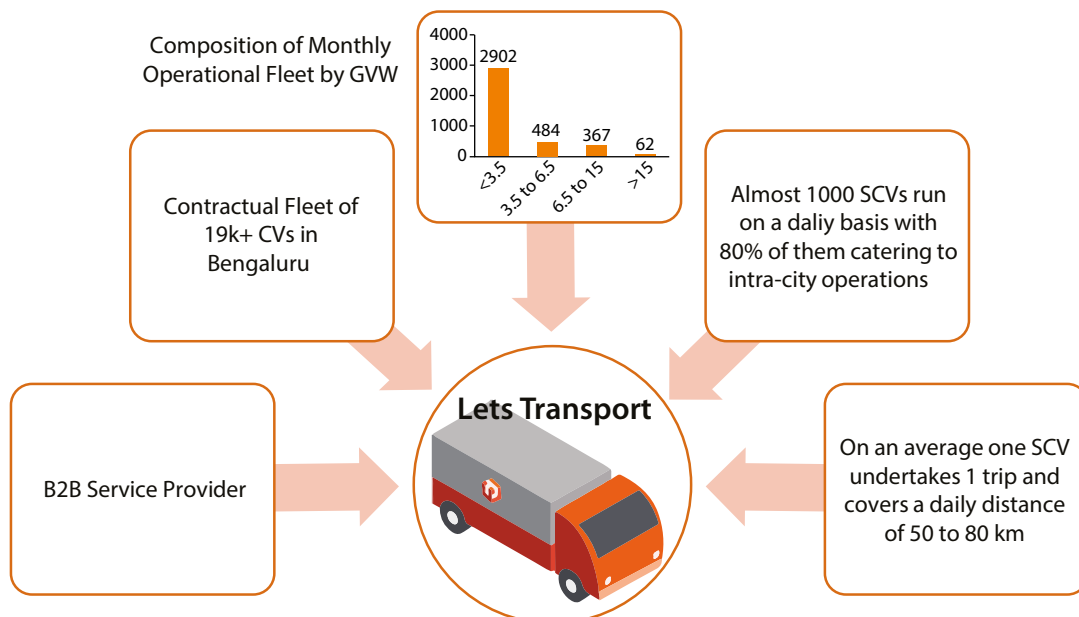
Composition of Monthly Operational Fleet by GVW

4000
3000
2000
1000
0

2902
484
367
62

<3.5
3.5 to 6.5
6.5 to 15
>15

Contractual Fleet of 19k+ CVs in Bengaluru

Almost 1000 SCVs run on a daliy basis with 80% of them catering to intra-city operations

Lets Transport

B2B Service Provider

On an average one SCV undertakes 1 trip and covers a daily distance of 50 to 80 km